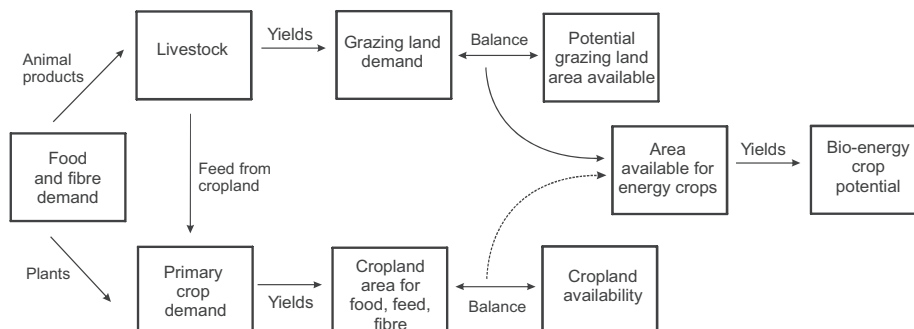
Animal products

Livestock

Yields

Grazing land demand

Balance

Potential grazing land area available

Food and fibre demand

Feed from cropland

Area available for energy crops

Yields

Bio-energy crop potential

Plants

Primary crop demand

Yields

Cropland area for food, feed, fibre

Balance

Cropland availability